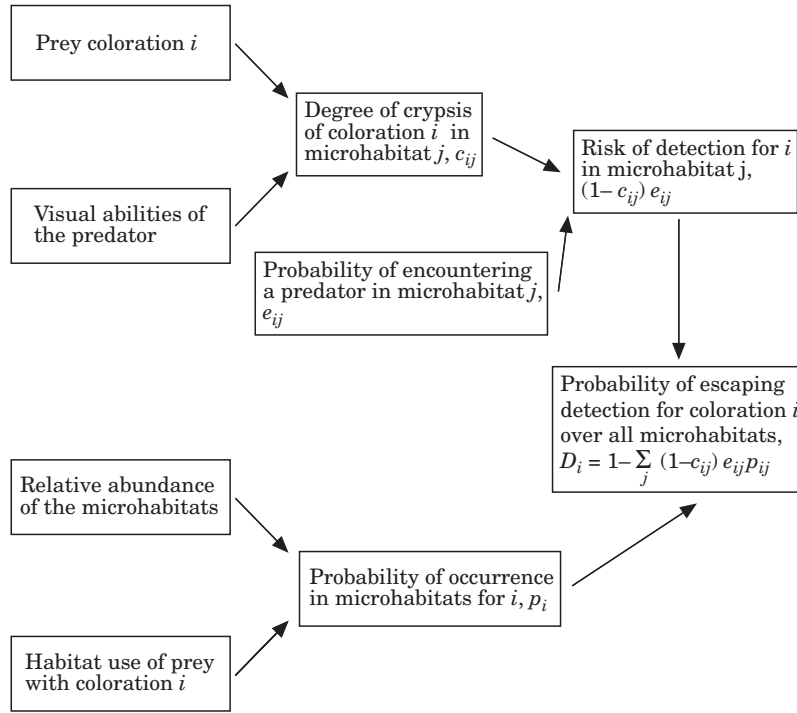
Prey coloration $i$

Visual abilities of the predator

Degree of crypsis of coloration $i$ in microhabitat $j$, $c_{ij}$

Probability of encountering a predator in microhabitat $j$, $e_{ij}$

Risk of detection for $i$ in microhabitat j, $(1-c_{ij})\, e_{ij}$

Probability of escaping detection for coloration $i$ over all microhabitats, $D_i = 1-\sum_j (1-c_{ij})\, e_{ij} p_{ij}$

Relative abundance of the microhabitats

Habitat use of prey with coloration $i$

Probability of occurrence in microhabitats for $i$, $p_i$